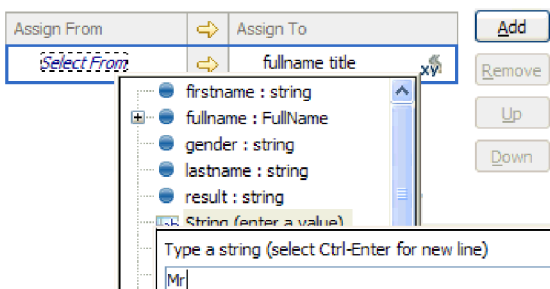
| Assign From | | Assign To |
|---|---|---|
| Select From | | fullname title |

Add

Remove

Up

Down

firstname : string
fullname : FullName
gender : string
lastname : string
result : string
String (enter a value)

Type a string (select Ctrl-Enter for new line)

Mr